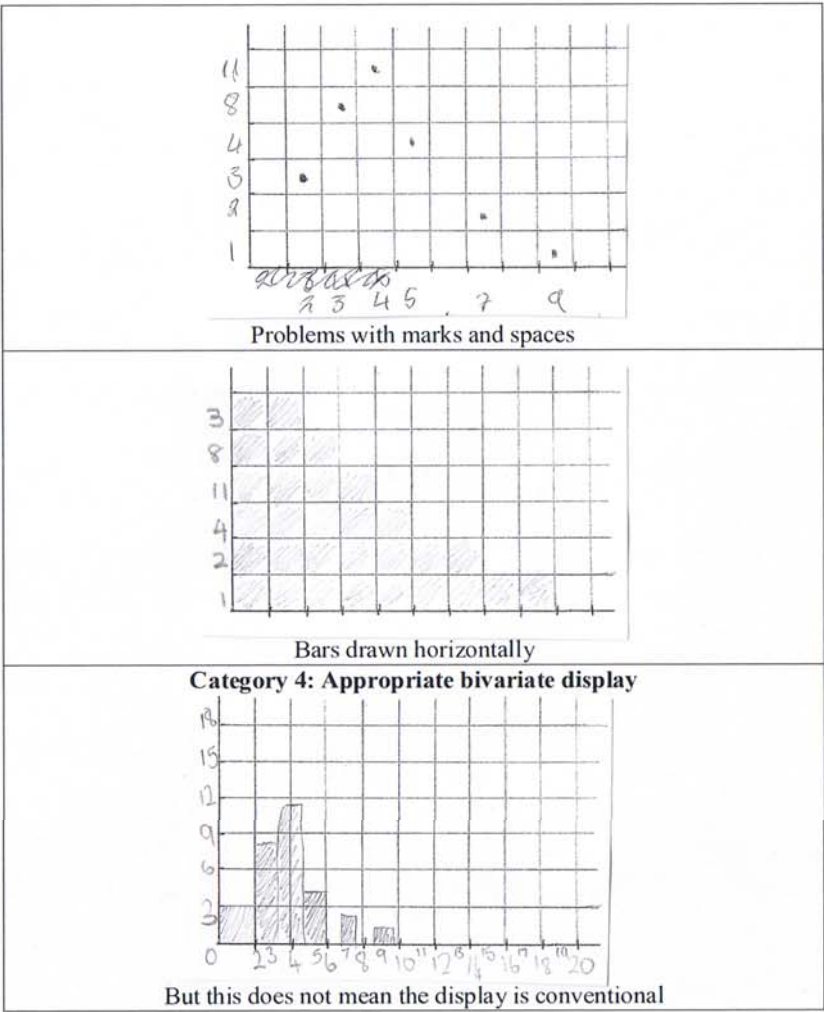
11
8
4
3
2
1
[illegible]
2 3 4 5 7 9

Problems with marks and spaces

3
8
11
4
2
1

Bars drawn horizontally

Category 4: Appropriate bivariate display

18
15
12
9
6
3
0
2 3 4 5 6 7 8 9 10 11 12 13 14 15 16 17 18 19 20

But this does not mean the display is conventional